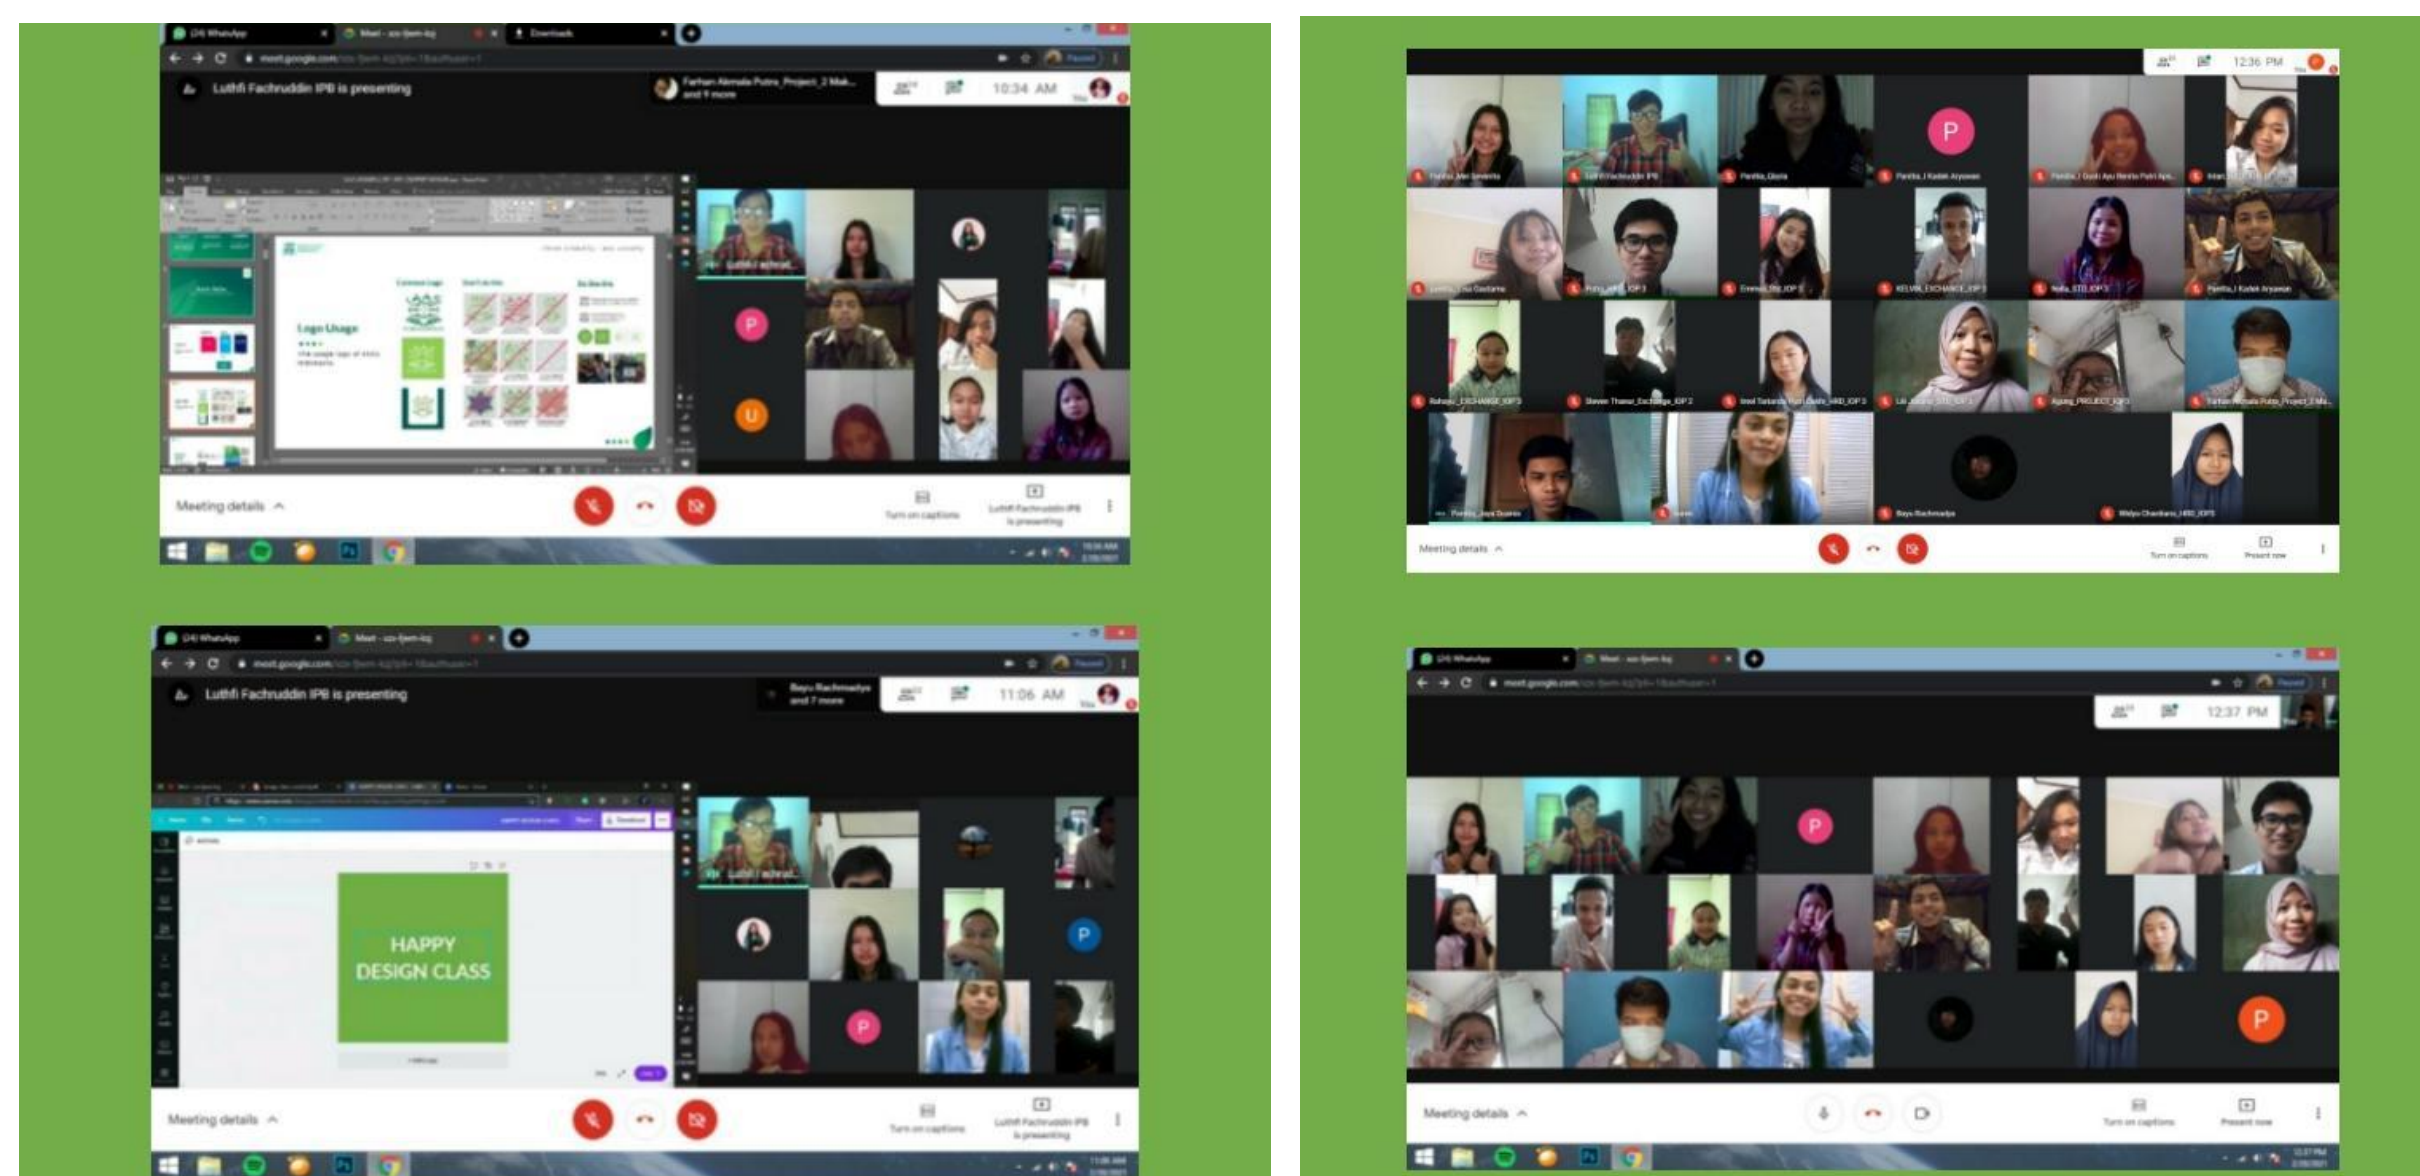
(24) WhatsApp
Meet - ucv-fjem-iqj
Downloads
meet.google.com
Luthfi Fachruddin IPB is presenting
Farhan Akmala Putra_Project_2 Mak... and 9 more
10:34 AM
Logo Usage
P
U
Meeting details
Turn on captions
Luthfi Fachruddin IPB is presenting

12:36 PM
P
Meeting details
Turn on captions
Present now

(24) WhatsApp
Meet - ucv-fjem-iqj
meet.google.com
Luthfi Fachruddin IPB is presenting
Bayu Rachmadya and 7 more
11:06 AM
HAPPY DESIGN CLASS
P
P
Meeting details
Turn on captions
Luthfi Fachruddin IPB is presenting

(24) WhatsApp
Meet - ucv-fjem-iqj
meet.google.com
12:37 PM
P
P
Meeting details
Turn on captions
Present now